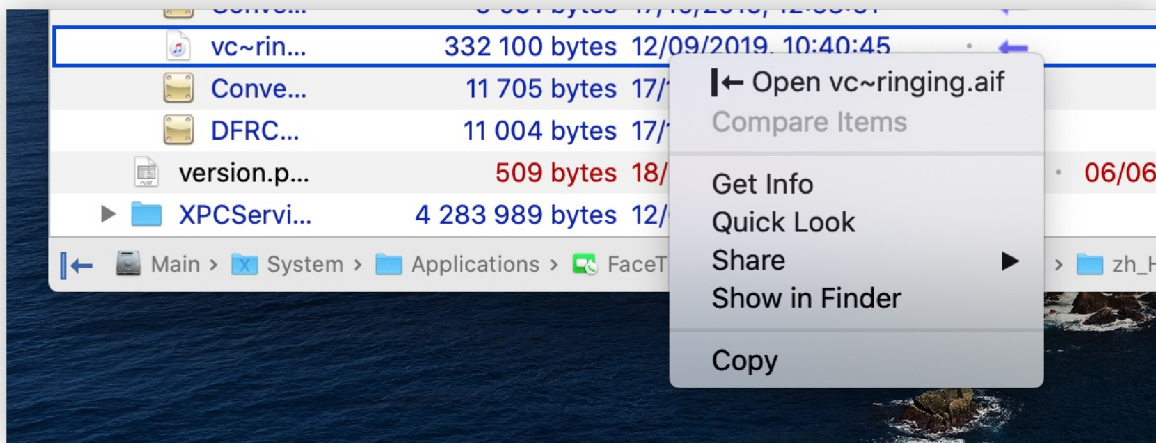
Conve... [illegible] bytes 17/10/2019, 12:33:31

vc~rin... 332 100 bytes 12/09/2019, 10:40:45

Conve... 11 705 bytes 17/1

DFRC... 11 004 bytes 17/1

version.p... 509 bytes 18/ 06/06

XPCServi... 4 283 989 bytes 12/

Main > System > Applications > FaceT > zh_H

|← Open vc~ringing.aif
Compare Items

Get Info
Quick Look
Share ▶
Show in Finder

Copy